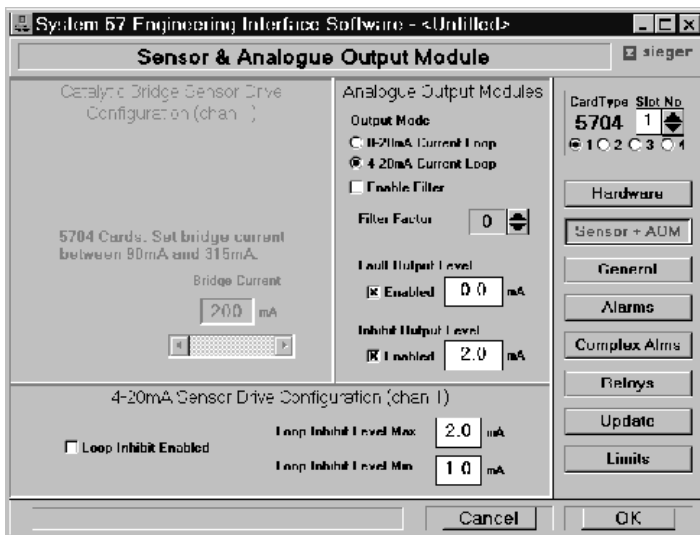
System 57 Engineering Interface Software - <Untitled>

Sensor & Analogue Output Module

sieger

Catalytic Bridge Sensor Drive Configuration (chan )

5704 Cards. Set bridge current between 90mA and 315mA.

Bridge Current

200 mA

Analogue Output Modules

Output Mode

0-20mA Current Loop

4-20mA Current Loop

Enable Filter

Filter Factor 0

Fault Output Level

Enabled 0.0 mA

Inhibit Output Level

Enabled 2.0 mA

CardType Slot No.

5704 1

1 2 3 4

Hardware

Sensor + AOM

General

Alarms

Complex Alms

Relays

Update

Limits

4-20mA Sensor Drive Configuration (chan 1)

Loop Inhibit Enabled

Loop Inhibit Level Max 2.0 mA

Loop Inhibit Level Min 1.0 mA

Cancel

OK